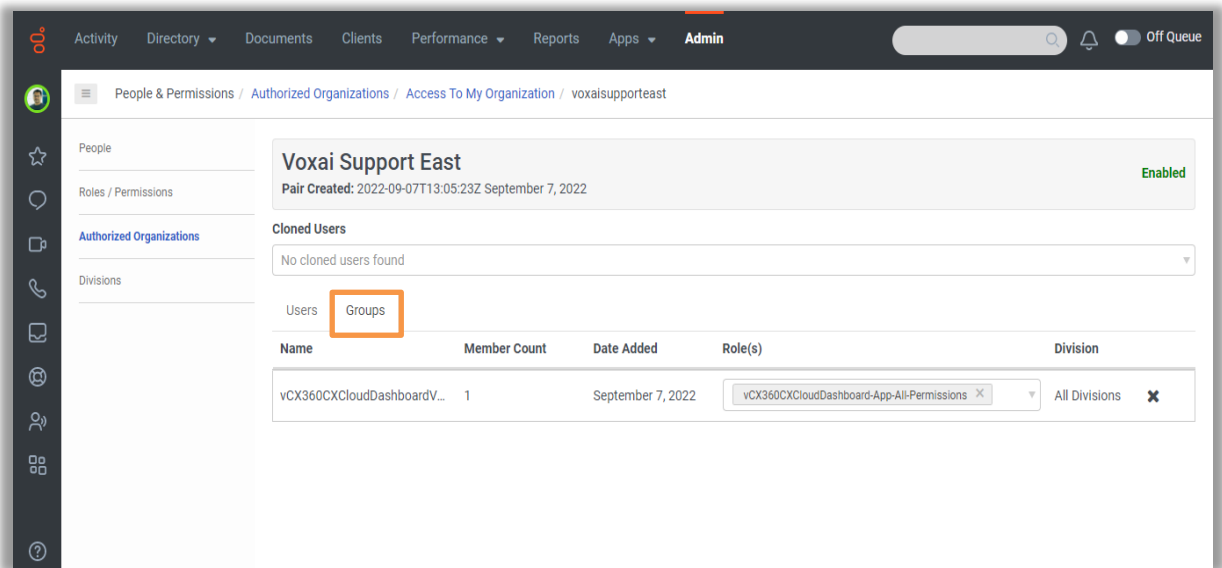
Activity Directory Documents Clients Performance Reports Apps Admin

Off Queue

People & Permissions / Authorized Organizations / Access To My Organization / voxaisupporteast

People

Roles / Permissions

Authorized Organizations

Divisions

Voxai Support East

Pair Created: 2022-09-07T13:05:23Z September 7, 2022

Enabled

Cloned Users

No cloned users found

Users Groups

| Name | Member Count | Date Added | Role(s) | Division |
|---|---|---|---|---|
| vCX360CXCloudDashboardV... | 1 | September 7, 2022 | vCX360CXCloudDashboard-App-All-Permissions | All Divisions |